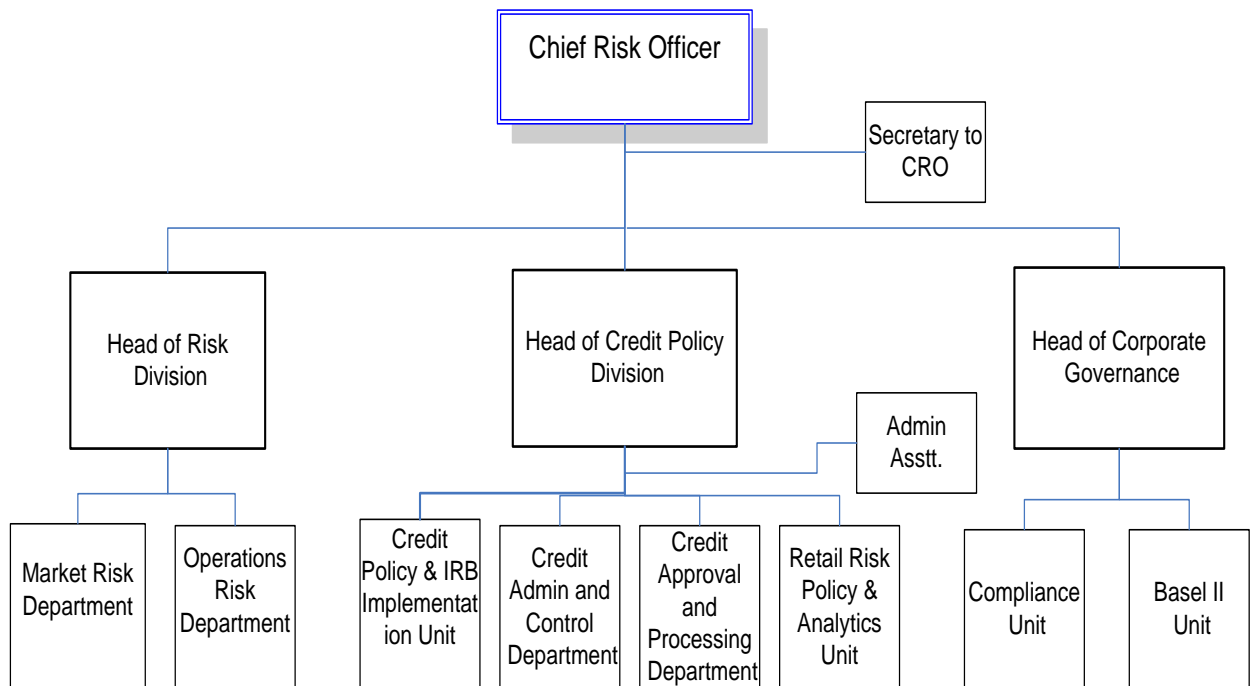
Chief Risk Officer

Secretary to CRO

Head of Risk Division

Head of Credit Policy Division

Head of Corporate Governance

Admin Asstt.

Market Risk Department

Operations Risk Department

Credit Policy & IRB Implementation Unit

Credit Admin and Control Department

Credit Approval and Processing Department

Retail Risk Policy & Analytics Unit

Compliance Unit

Basel II Unit